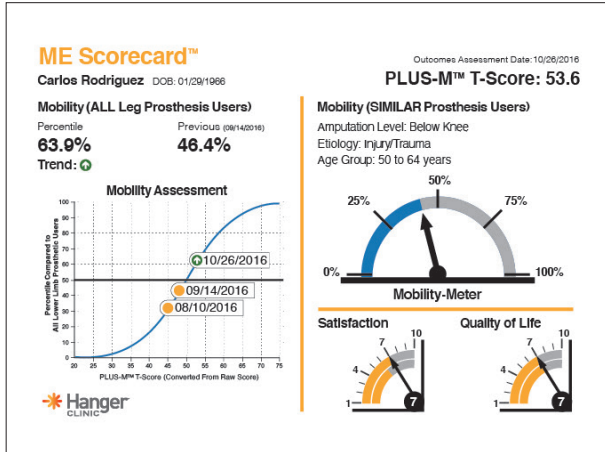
ME Scorecard™

Carlos Rodriguez DOB: 01/29/1966

Outcomes Assessment Date: 10/26/2016

PLUS-M™ T-Score: 53.6

Mobility (ALL Leg Prosthesis Users)

Percentile
63.9%

Previous (09/14/2016)
46.4%

Trend:

Mobility Assessment

Percentile Compared to All Lower Limb Prosthetic Users

100
90
80
70
60
50
40
30
20
10
0

20 25 30 35 40 45 50 55 60 65 70 75

PLUS-M™ T-Score (Converted From Raw Score)

10/26/2016
09/14/2016
08/10/2016

Mobility (SIMILAR Prosthesis Users)

Amputation Level: Below Knee
Etiology: Injury/Trauma
Age Group: 50 to 64 years

50%
25%
75%
0%
100%

Mobility-Meter

Satisfaction

1
4
7
10
7

Quality of Life

1
4
7
10
7

Hanger CLINIC